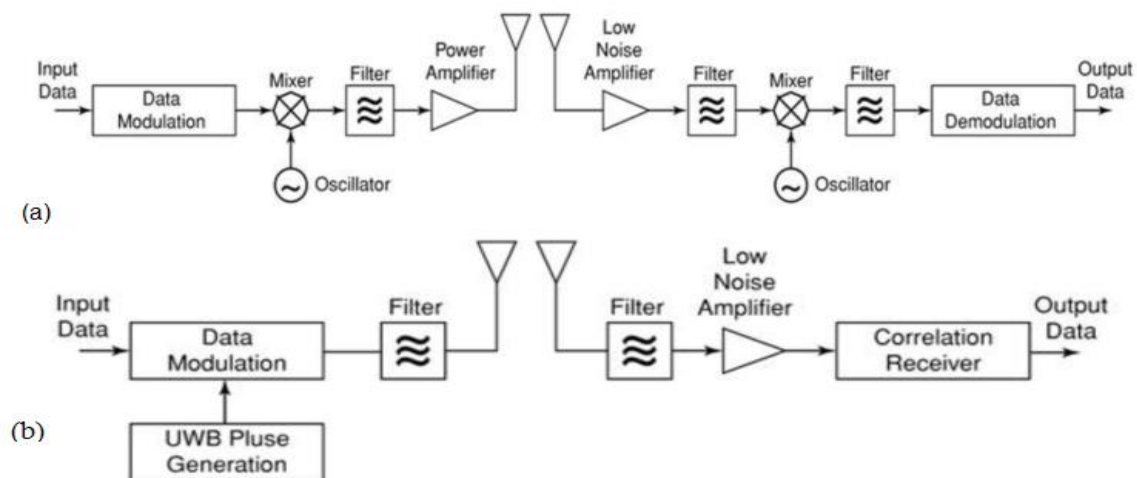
Input Data
Data Modulation
Mixer
Oscillator
Filter
Power Amplifier
Low Noise Amplifier
Filter
Mixer
Oscillator
Filter
Data Demodulation
Output Data
(a)

Input Data
Data Modulation
UWB Pluse Generation
Filter
Filter
Low Noise Amplifier
Correlation Receiver
Output Data
(b)